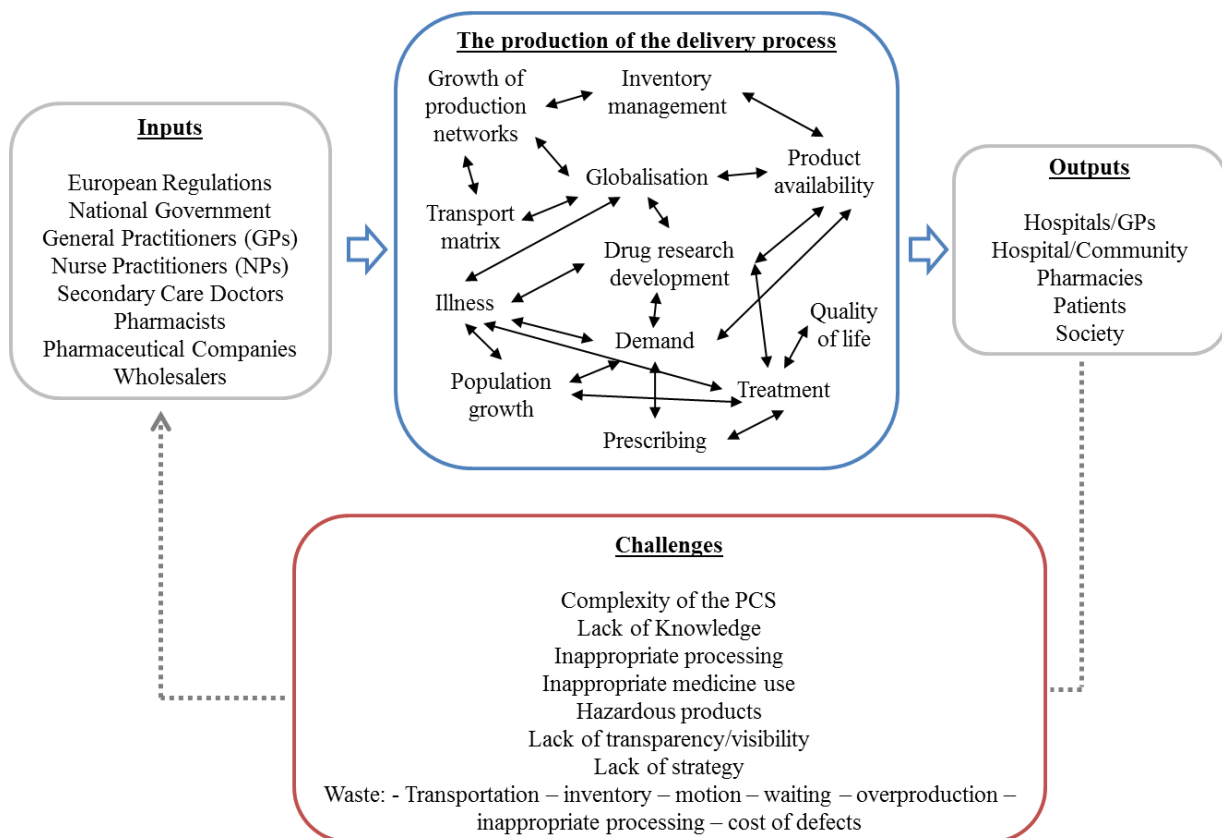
Inputs

European Regulations
National Government
General Practitioners (GPs)
Nurse Practitioners (NPs)
Secondary Care Doctors
Pharmacists
Pharmaceutical Companies
Wholesalers

The production of the delivery process

Growth of production networks
Inventory management
Globalisation
Product availability
Transport matrix
Drug research development
Illness
Quality of life
Demand
Population growth
Treatment
Prescribing

Outputs

Hospitals/GPs
Hospital/Community
Pharmacies
Patients
Society

Challenges

Complexity of the PCS
Lack of Knowledge
Inappropriate processing
Inappropriate medicine use
Hazardous products
Lack of transparency/visibility
Lack of strategy
Waste: - Transportation – inventory – motion – waiting – overproduction – inappropriate processing – cost of defects